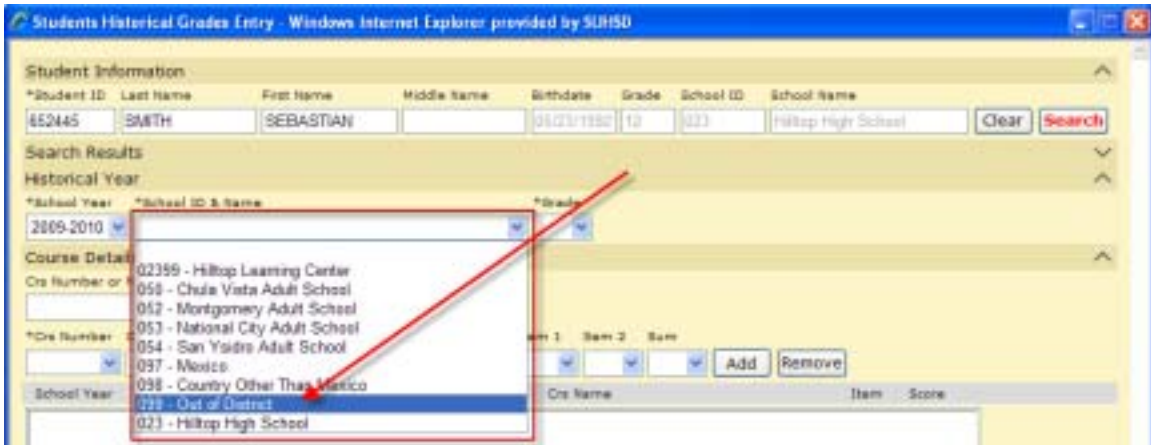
Students Historical Grades Entry - Windows Internet Explorer provided by SUHSD

Student Information

*Student ID Last Name First Name Middle Name Birthdate Grade School ID School Name

652445 SMITH SEBASTIAN 05/23/1992 12 023 Hilltop High School Clear Search

Search Results

Historical Year

*School Year *School ID & Name *Grade

2009-2010

Course Detail

Crs Number or

*Crs Number Sem 1 Sem 2 Sum

Add Remove

School Year Crs Name Item Score

02399 - Hilltop Learning Center
050 - Chula Vista Adult School
052 - Montgomery Adult School
053 - National City Adult School
054 - San Ysidro Adult School
097 - Mexico
098 - Country Other Than Mexico
099 - Out of District
023 - Hilltop High School